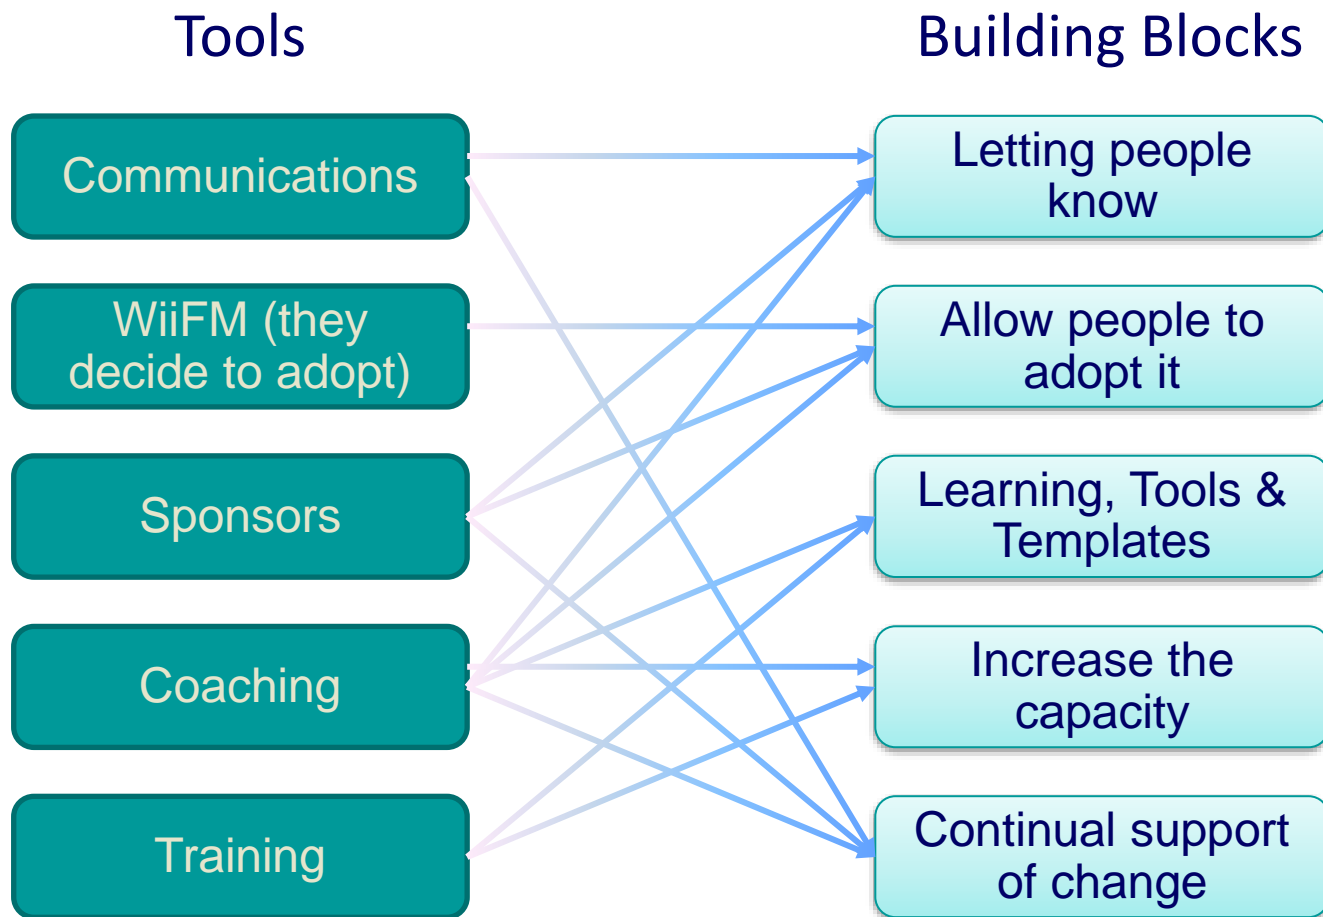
Tools

Building Blocks

Communications

WiiFM (they decide to adopt)

Sponsors

Coaching

Training

Letting people know

Allow people to adopt it

Learning, Tools & Templates

Increase the capacity

Continual support of change